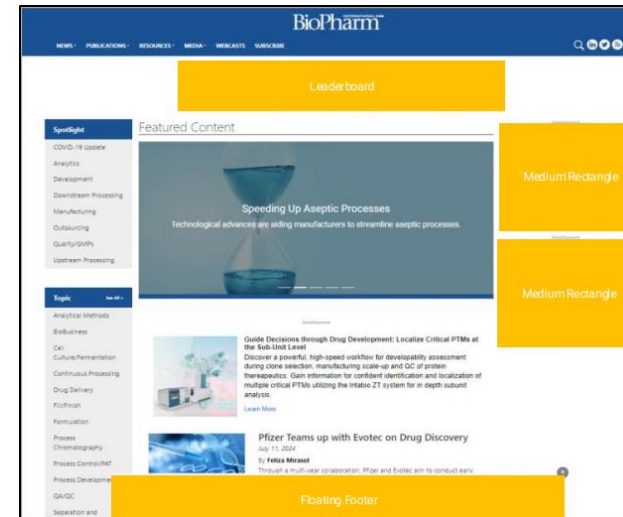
BioPharm INTERNATIONAL

NEWS · PUBLICATIONS · RESOURCES · MEDIA · WEBCASTS SUBSCRIBE

Leaderboard

Spotlight
COVID-19 Update
Analytics
Development
Downstream Processing
Manufacturing
Outsourcing
Quality/GMPs
Upstream Processing

Topic See All
Analytical Methods
BioBusiness
Cell Culture/Fermentation
Continuous Processing
Drug Delivery
Fill/Finish
Formulation
Process Chromatography
Process Control/PAT
Process Developme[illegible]
QA/QC
Separation and

Featured Content

Speeding Up Aseptic Processes
Technological advances are aiding manufacturers to streamline aseptic processes.

Advertisement

Medium Rectangle

Advertisement

Medium Rectangle

Advertisement

Guide Decisions through Drug Development: Localize Critical PTMs at the Sub-Unit Level
Discover a powerful, high-speed workflow for developability assessment during clone selection, manufacturing scale-up and QC of protein thereapeutics. Gain information for confident identification and localization of multiple critical PTMs utilizing the Intabio ZT system for in depth subunit analysis.
Learn More

Pfizer Teams up with Evotec on Drug Discovery
July 11, 2024
By Feliza Mirasol
Through a multi-year collaboration, Pfizer and Evotec aim to conduct early

Floating Footer